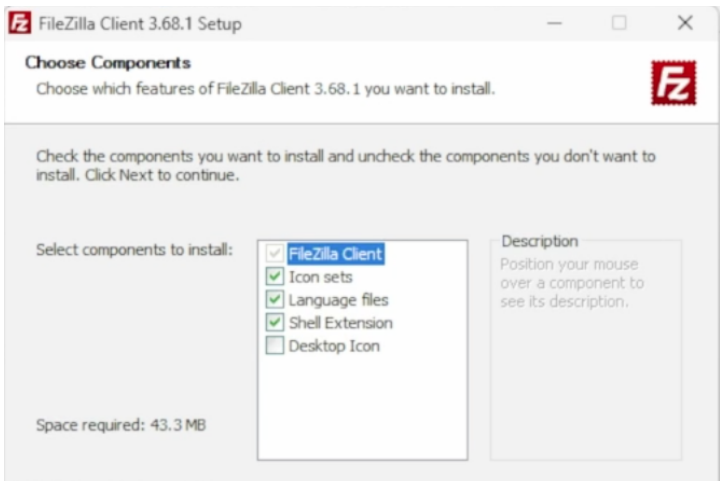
FileZilla Client 3.68.1 Setup

Choose Components
Choose which features of FileZilla Client 3.68.1 you want to install.

Check the components you want to install and uncheck the components you don't want to install. Click Next to continue.

Select components to install:

FileZilla Client
Icon sets
Language files
Shell Extension
Desktop Icon

Description
Position your mouse over a component to see its description.

Space required: 43.3 MB